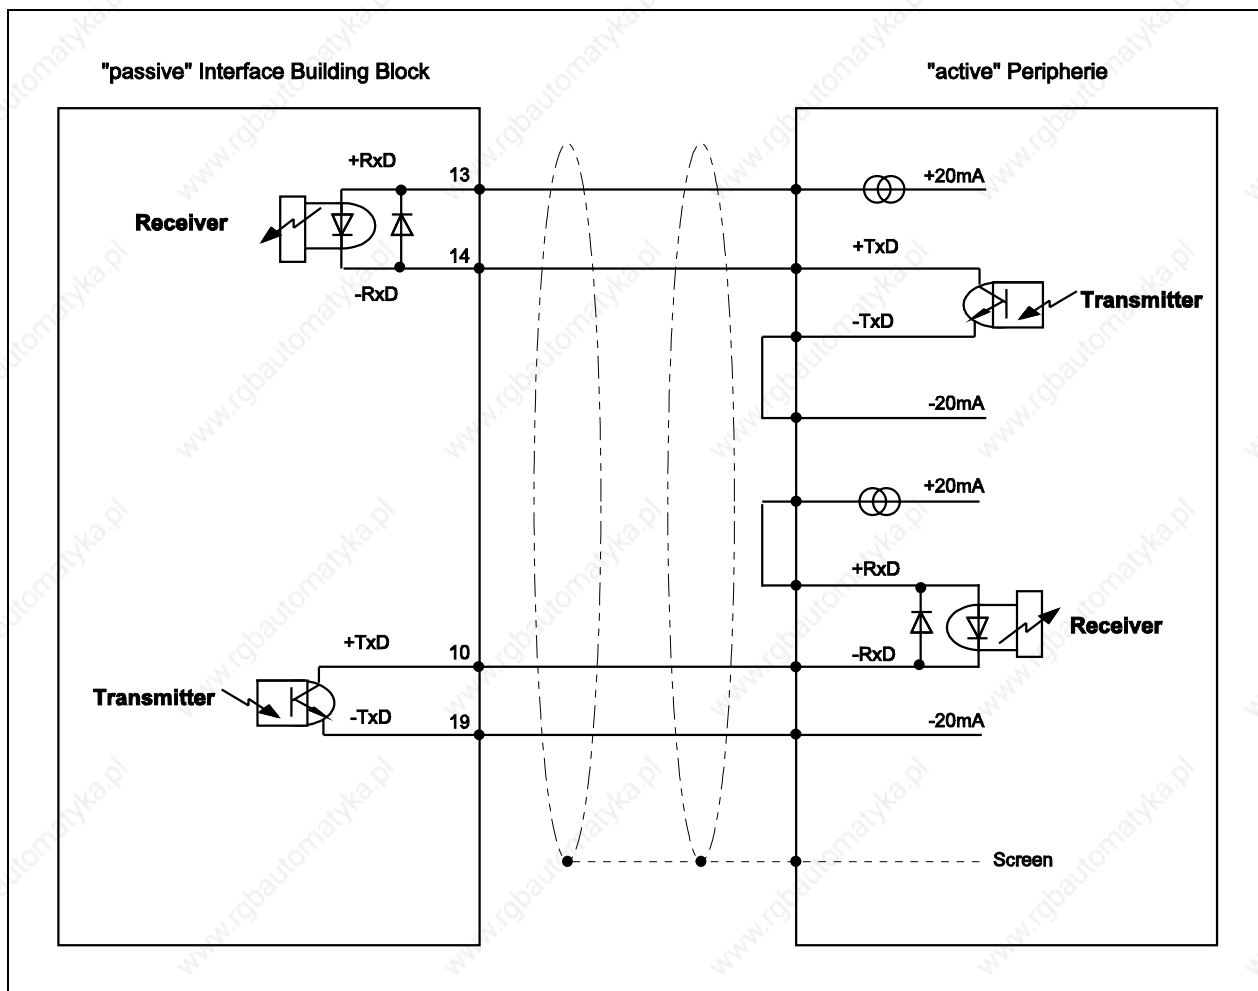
"passive" Interface Building Block

"active" Peripherie

+RxD
13
Receiver
14
-RxD

+20mA
+TxD
Transmitter
-TxD
-20mA

+20mA
+RxD
Receiver
-RxD

+TxD
10
Transmitter
-TxD
19

-20mA

Screen

www.rgbautomatyka.pl